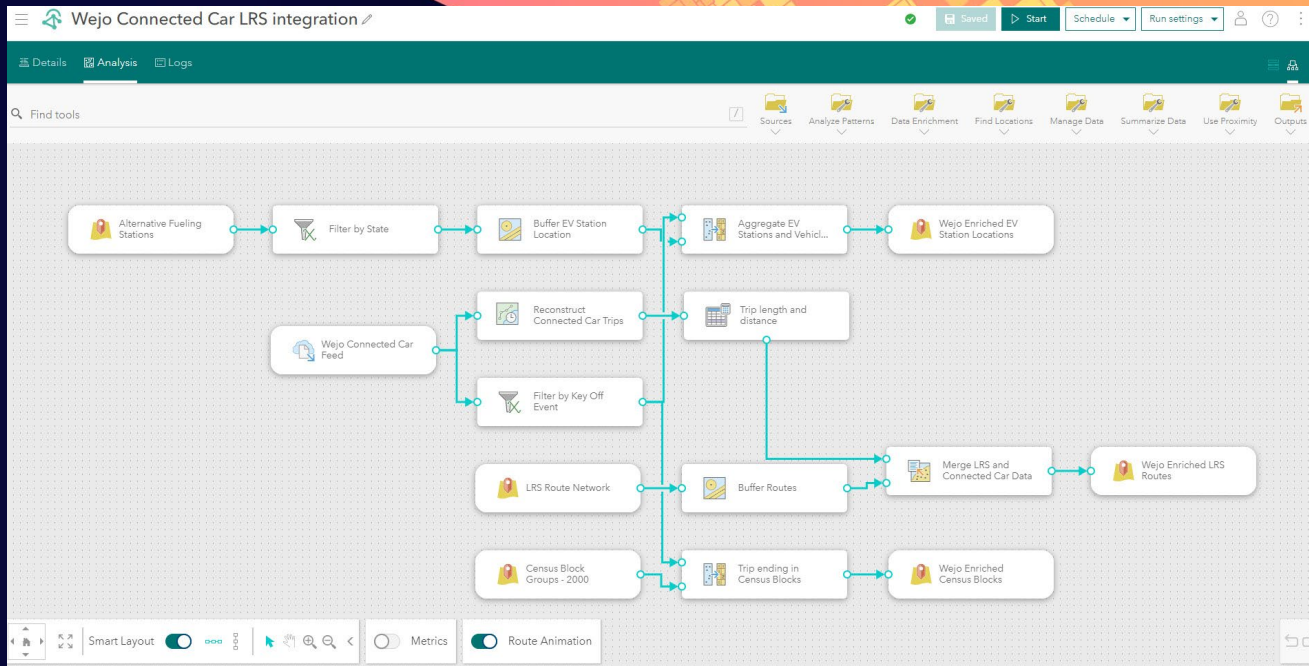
Wejo Connected Car LRS integration

Saved
Start
Schedule
Run settings

Details
Analysis
Logs

Find tools

Sources
Analyze Patterns
Data Enrichment
Find Locations
Manage Data
Summarize Data
Use Proximity
Outputs

Alternative Fueling Stations
Filter by State
Buffer EV Station Location
Aggregate EV Stations and Vehicl...
Wejo Enriched EV Station Locations
Reconstruct Connected Car Trips
Trip length and distance
Wejo Connected Car Feed
Filter by Key Off Event
Merge LRS and Connected Car Data
Wejo Enriched LRS Routes
LRS Route Network
Buffer Routes
Census Block Groups - 2000
Trip ending in Census Blocks
Wejo Enriched Census Blocks

Smart Layout
Metrics
Route Animation